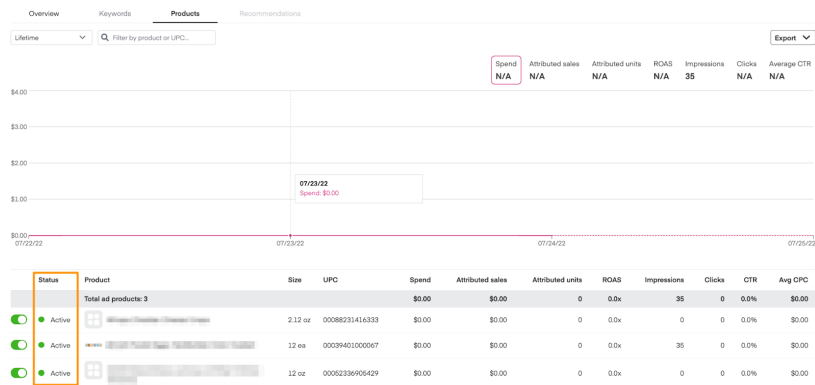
Overview Keywords Products Recommendations

Lifetime

Filter by product or UPC...

Export

| Spend | Attributed sales | Attributed units | ROAS | Impressions | Clicks | Average CTR |
|---|---|---|---|---|---|---|
| N/A | N/A | N/A | N/A | 35 | N/A | N/A |

$4.00
$3.00
$2.00
$1.00
$0.00

07/23/22
Spend: $0.00

07/22/22 07/23/22 07/24/22 07/25/22

| | Status | Product | Size | UPC | Spend | Attributed sales | Attributed units | ROAS | Impressions | Clicks | CTR | Avg CPC |
|---|---|---|---|---|---|---|---|---|---|---|---|---|
| | | Total ad products: 3 | | | $0.00 | $0.00 | 0 | 0.0x | 35 | 0 | 0.0% | $0.00 |
| | Active | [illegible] | 2.12 oz | 00088231416333 | $0.00 | $0.00 | 0 | 0.0x | 0 | 0 | 0.0% | $0.00 |
| | Active | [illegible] | 12 ea | 00039401000067 | $0.00 | $0.00 | 0 | 0.0x | 35 | 0 | 0.0% | $0.00 |
| | Active | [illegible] | 12 oz | 00052336906429 | $0.00 | $0.00 | 0 | 0.0x | 0 | 0 | 0.0% | $0.00 |